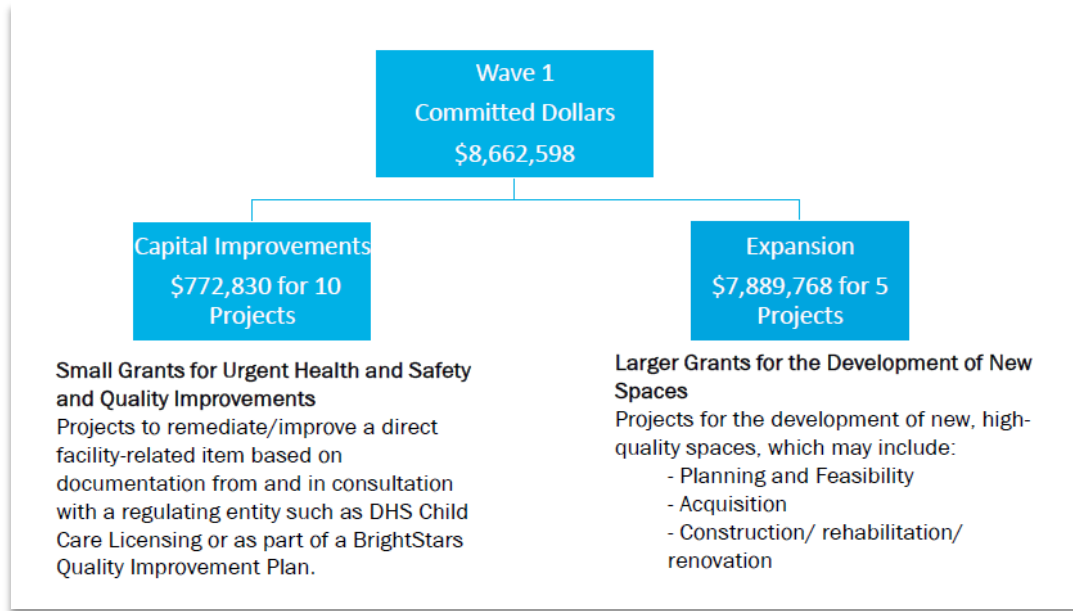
Wave 1
Committed Dollars
$8,662,598

Capital Improvements
$772,830 for 10 Projects

Expansion
$7,889,768 for 5 Projects

Small Grants for Urgent Health and Safety and Quality Improvements
Projects to remediate/improve a direct facility-related item based on documentation from and in consultation with a regulating entity such as DHS Child Care Licensing or as part of a BrightStars Quality Improvement Plan.

Larger Grants for the Development of New Spaces
Projects for the development of new, high-quality spaces, which may include:
- Planning and Feasibility
- Acquisition
- Construction/ rehabilitation/ renovation